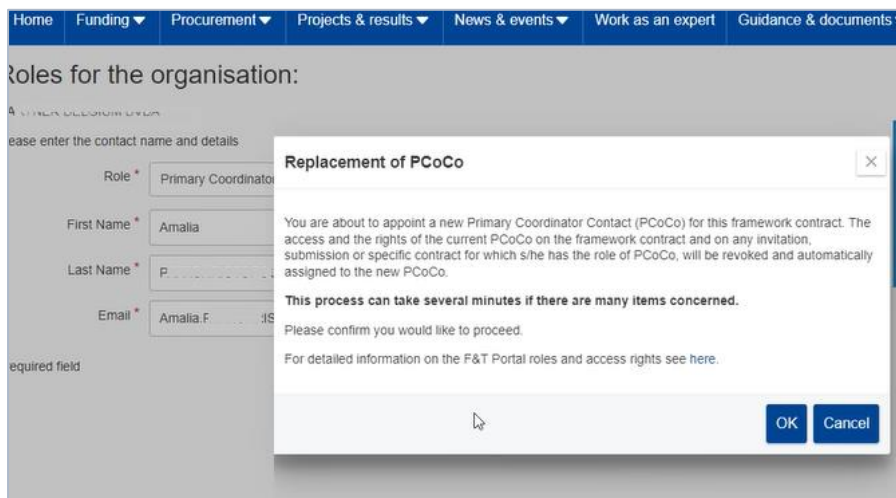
Home Funding ▾ Procurement ▾ Projects & results ▾ News & events ▾ Work as an expert Guidance & documents

Roles for the organisation:

A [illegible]

ease enter the contact name and details

Role * Primary Coordinator

First Name * Amalia

Last Name * P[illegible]

Email * Amalia.F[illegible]

equired field

Replacement of PCoCo

×

You are about to appoint a new Primary Coordinator Contact (PCoCo) for this framework contract. The access and the rights of the current PCoCo on the framework contract and on any invitation, submission or specific contract for which s/he has the role of PCoCo, will be revoked and automatically assigned to the new PCoCo.

This process can take several minutes if there are many items concerned.

Please confirm you would like to proceed.

For detailed information on the F&T Portal roles and access rights see here.

OK Cancel